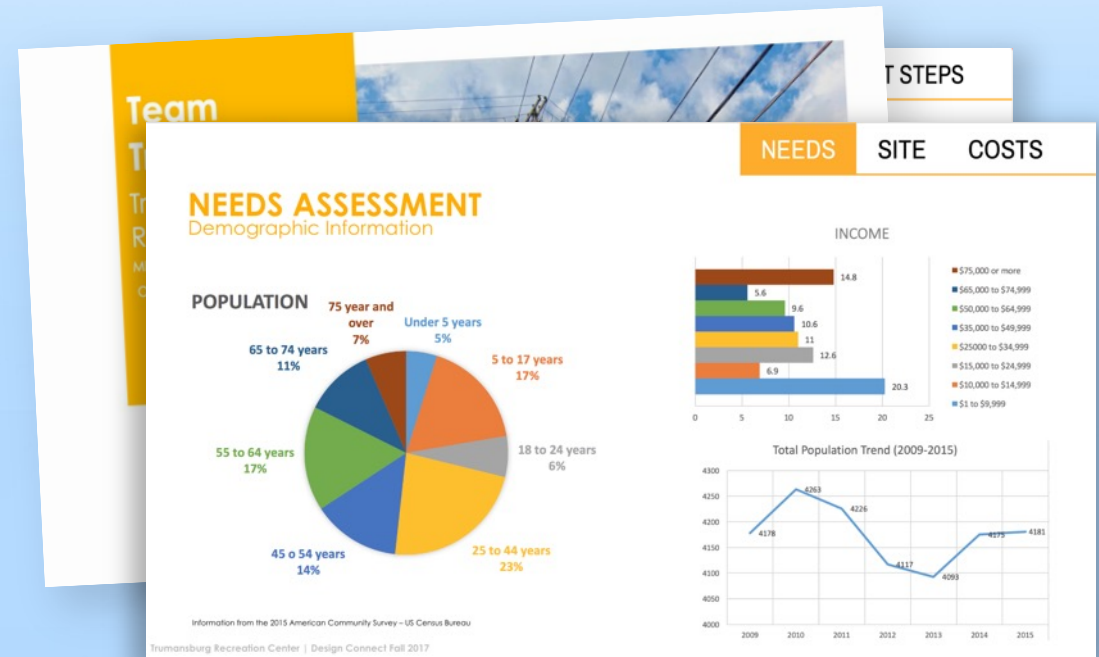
Team
T
Tr
R
M
C

T STEPS

NEEDS SITE COSTS

NEEDS ASSESSMENT
Demographic Information

POPULATION

75 year and over
7%

Under 5 years
5%

5 to 17 years
17%

18 to 24 years
6%

25 to 44 years
23%

45 o 54 years
14%

55 to 64 years
17%

65 to 74 years
11%

INCOME

| | |
|---|---|
| \$75,000 or more | 14.8 |
| \$65,000 to \$74,999 | 5.6 |
| \$50,000 to \$64,999 | 9.6 |
| \$35,000 to \$49,999 | 10.6 |
| \$25000 to \$34,999 | 11 |
| \$15,000 to \$24,999 | 12.6 |
| \$10,000 to \$14,999 | 6.9 |
| \$1 to \$9,999 | 20.3 |

0 5 10 15 20 25

Total Population Trend (2009-2015)

4300 4250 4200 4150 4100 4050 4000

| 2009 | 2010 | 2011 | 2012 | 2013 | 2014 | 2015 |
|---|---|---|---|---|---|---|
| 4178 | 4263 | 4226 | 4117 | 4093 | 4175 | 4181 |

Information from the 2015 American Community Survey – US Census Bureau

Trumansburg Recreation Center | Design Connect Fall 2017